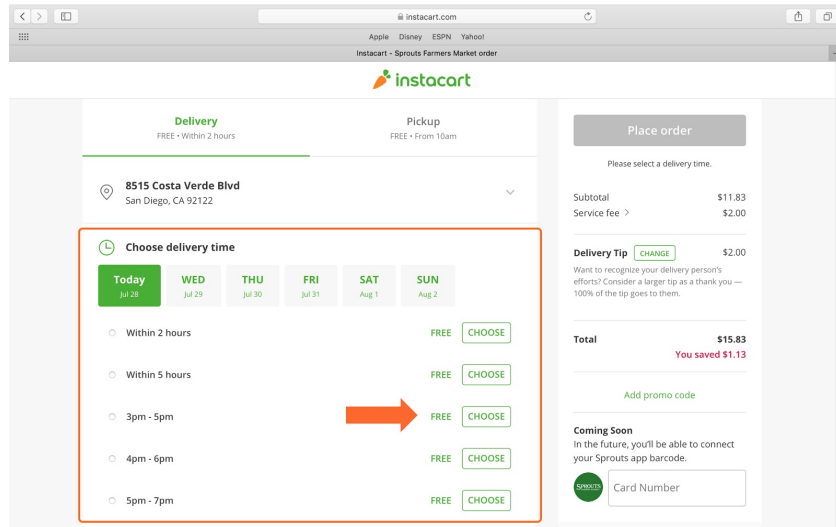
instacart.com

Apple Disney ESPN Yahoo!

Instacart - Sprouts Farmers Market order

instacart

Delivery
FREE • Within 2 hours

Pickup
FREE • From 10am

8515 Costa Verde Blvd
San Diego, CA 92122

Choose delivery time

Today
Jul 28

WED
Jul 29

THU
Jul 30

FRI
Jul 31

SAT
Aug 1

SUN
Aug 2

Within 2 hours FREE CHOOSE

Within 5 hours FREE CHOOSE

3pm - 5pm FREE CHOOSE

4pm - 6pm FREE CHOOSE

5pm - 7pm FREE CHOOSE

Place order

Please select a delivery time.

Subtotal $11.83
Service fee $2.00

Delivery Tip CHANGE $2.00
Want to recognize your delivery person's efforts? Consider a larger tip as a thank you — 100% of the tip goes to them.

Total $15.83
You saved $1.13

Add promo code

Coming Soon
In the future, you'll be able to connect your Sprouts app barcode.

SPROUTS

Card Number